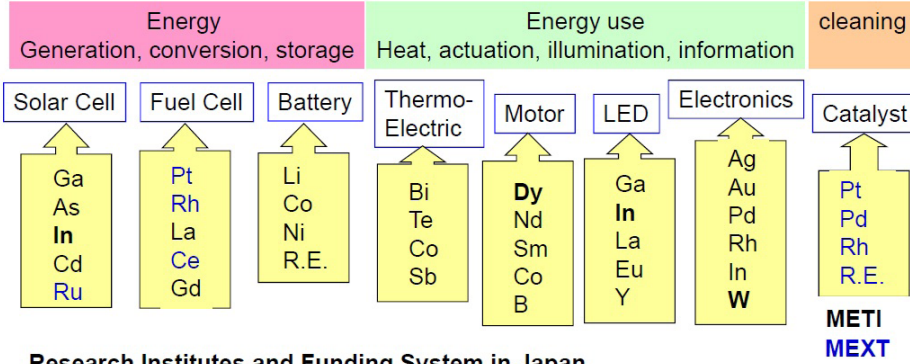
Energy
Generation, conversion, storage

Energy use
Heat, actuation, illumination, information

cleaning

Solar Cell
Ga
As
In
Cd
Ru

Fuel Cell
Pt
Rh
La
Ce
Gd

Battery
Li
Co
Ni
R.E.

Thermo-Electric
Bi
Te
Co
Sb

Motor
Dy
Nd
Sm
Co
B

LED
Ga
In
La
Eu
Y

Electronics
Ag
Au
Pd
Rh
In
W

Catalyst
Pt
Pd
Rh
R.E.

METI
MEXT

Research Institutes and Funding System in Japan